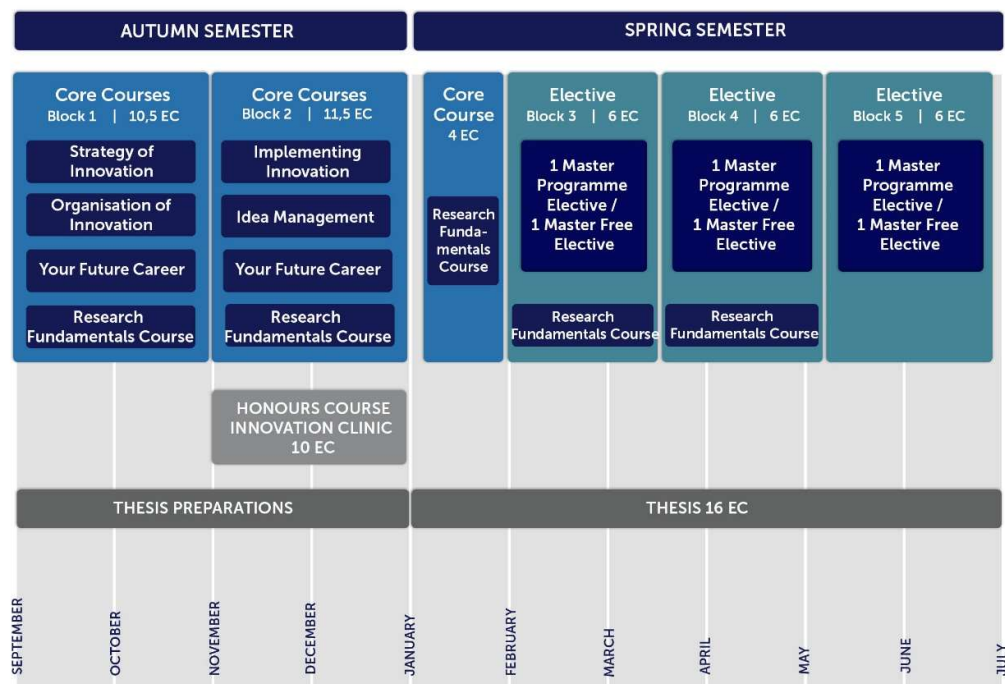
AUTUMN SEMESTER

SPRING SEMESTER

Core Courses
Block 1 | 10,5 EC

Strategy of Innovation

Organisation of Innovation

Your Future Career

Research Fundamentals Course

Core Courses
Block 2 | 11,5 EC

Implementing Innovation

Idea Management

Your Future Career

Research Fundamentals Course

Core Course
4 EC

Research Fundamentals Course

Elective
Block 3 | 6 EC

1 Master Programme Elective / 1 Master Free Elective

Research Fundamentals Course

Elective
Block 4 | 6 EC

1 Master Programme Elective / 1 Master Free Elective

Research Fundamentals Course

Elective
Block 5 | 6 EC

1 Master Programme Elective / 1 Master Free Elective

HONOURS COURSE INNOVATION CLINIC 10 EC

THESIS PREPARATIONS

THESIS 16 EC

SEPTEMBER
OCTOBER
NOVEMBER
DECEMBER
JANUARY
FEBRUARY
MARCH
APRIL
MAY
JUNE
JULY